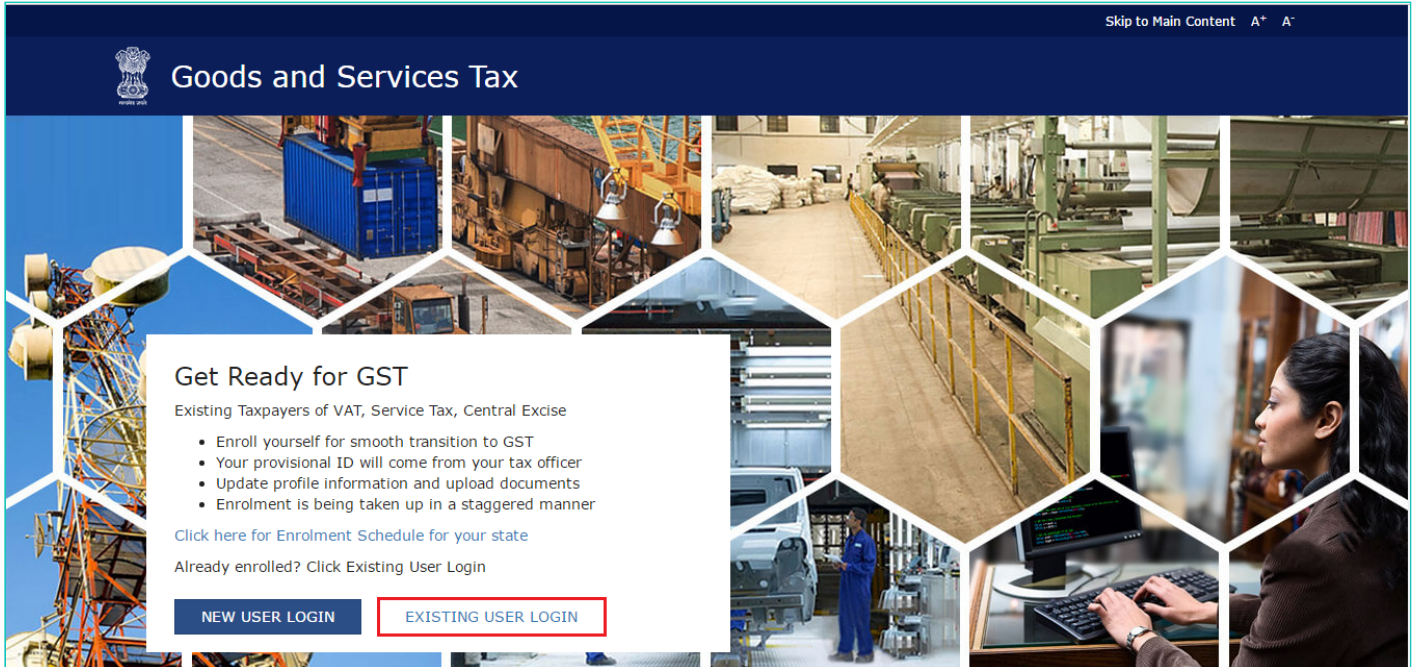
Skip to Main Content A+ A-

Goods and Services Tax

Get Ready for GST

Existing Taxpayers of VAT, Service Tax, Central Excise

- Enroll yourself for smooth transition to GST
- Your provisional ID will come from your tax officer
- Update profile information and upload documents
- Enrolment is being taken up in a staggered manner

Click here for Enrolment Schedule for your state

Already enrolled? Click Existing User Login

NEW USER LOGIN

EXISTING USER LOGIN